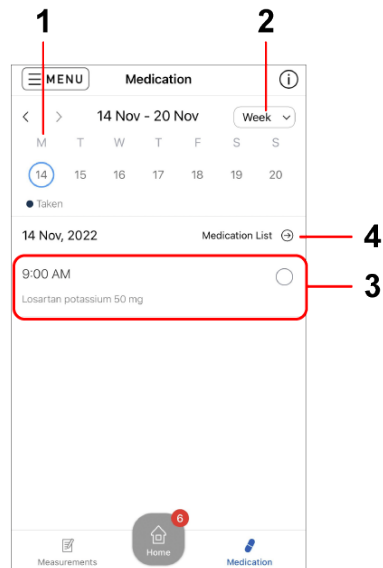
1

2

MENU

Medication

i

<

>

14 Nov - 20 Nov

Week

| M | T | W | T | F | S | S |
|---|---|---|---|---|---|---|
| 14 | 15 | 16 | 17 | 18 | 19 | 20 |

Taken

14 Nov, 2022

Medication List

4

9:00 AM

Losartan potassium 50 mg

3

6

Measurements

Home

Medication